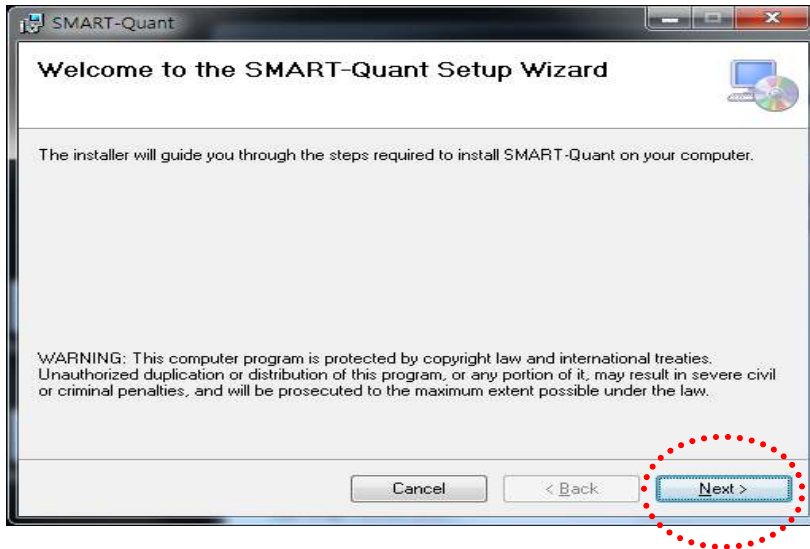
SMART-Quant

Welcome to the SMART-Quant Setup Wizard

The installer will guide you through the steps required to install SMART-Quant on your computer.

WARNING: This computer program is protected by copyright law and international treaties. Unauthorized duplication or distribution of this program, or any portion of it, may result in severe civil or criminal penalties, and will be prosecuted to the maximum extent possible under the law.

Cancel

< Back

Next >